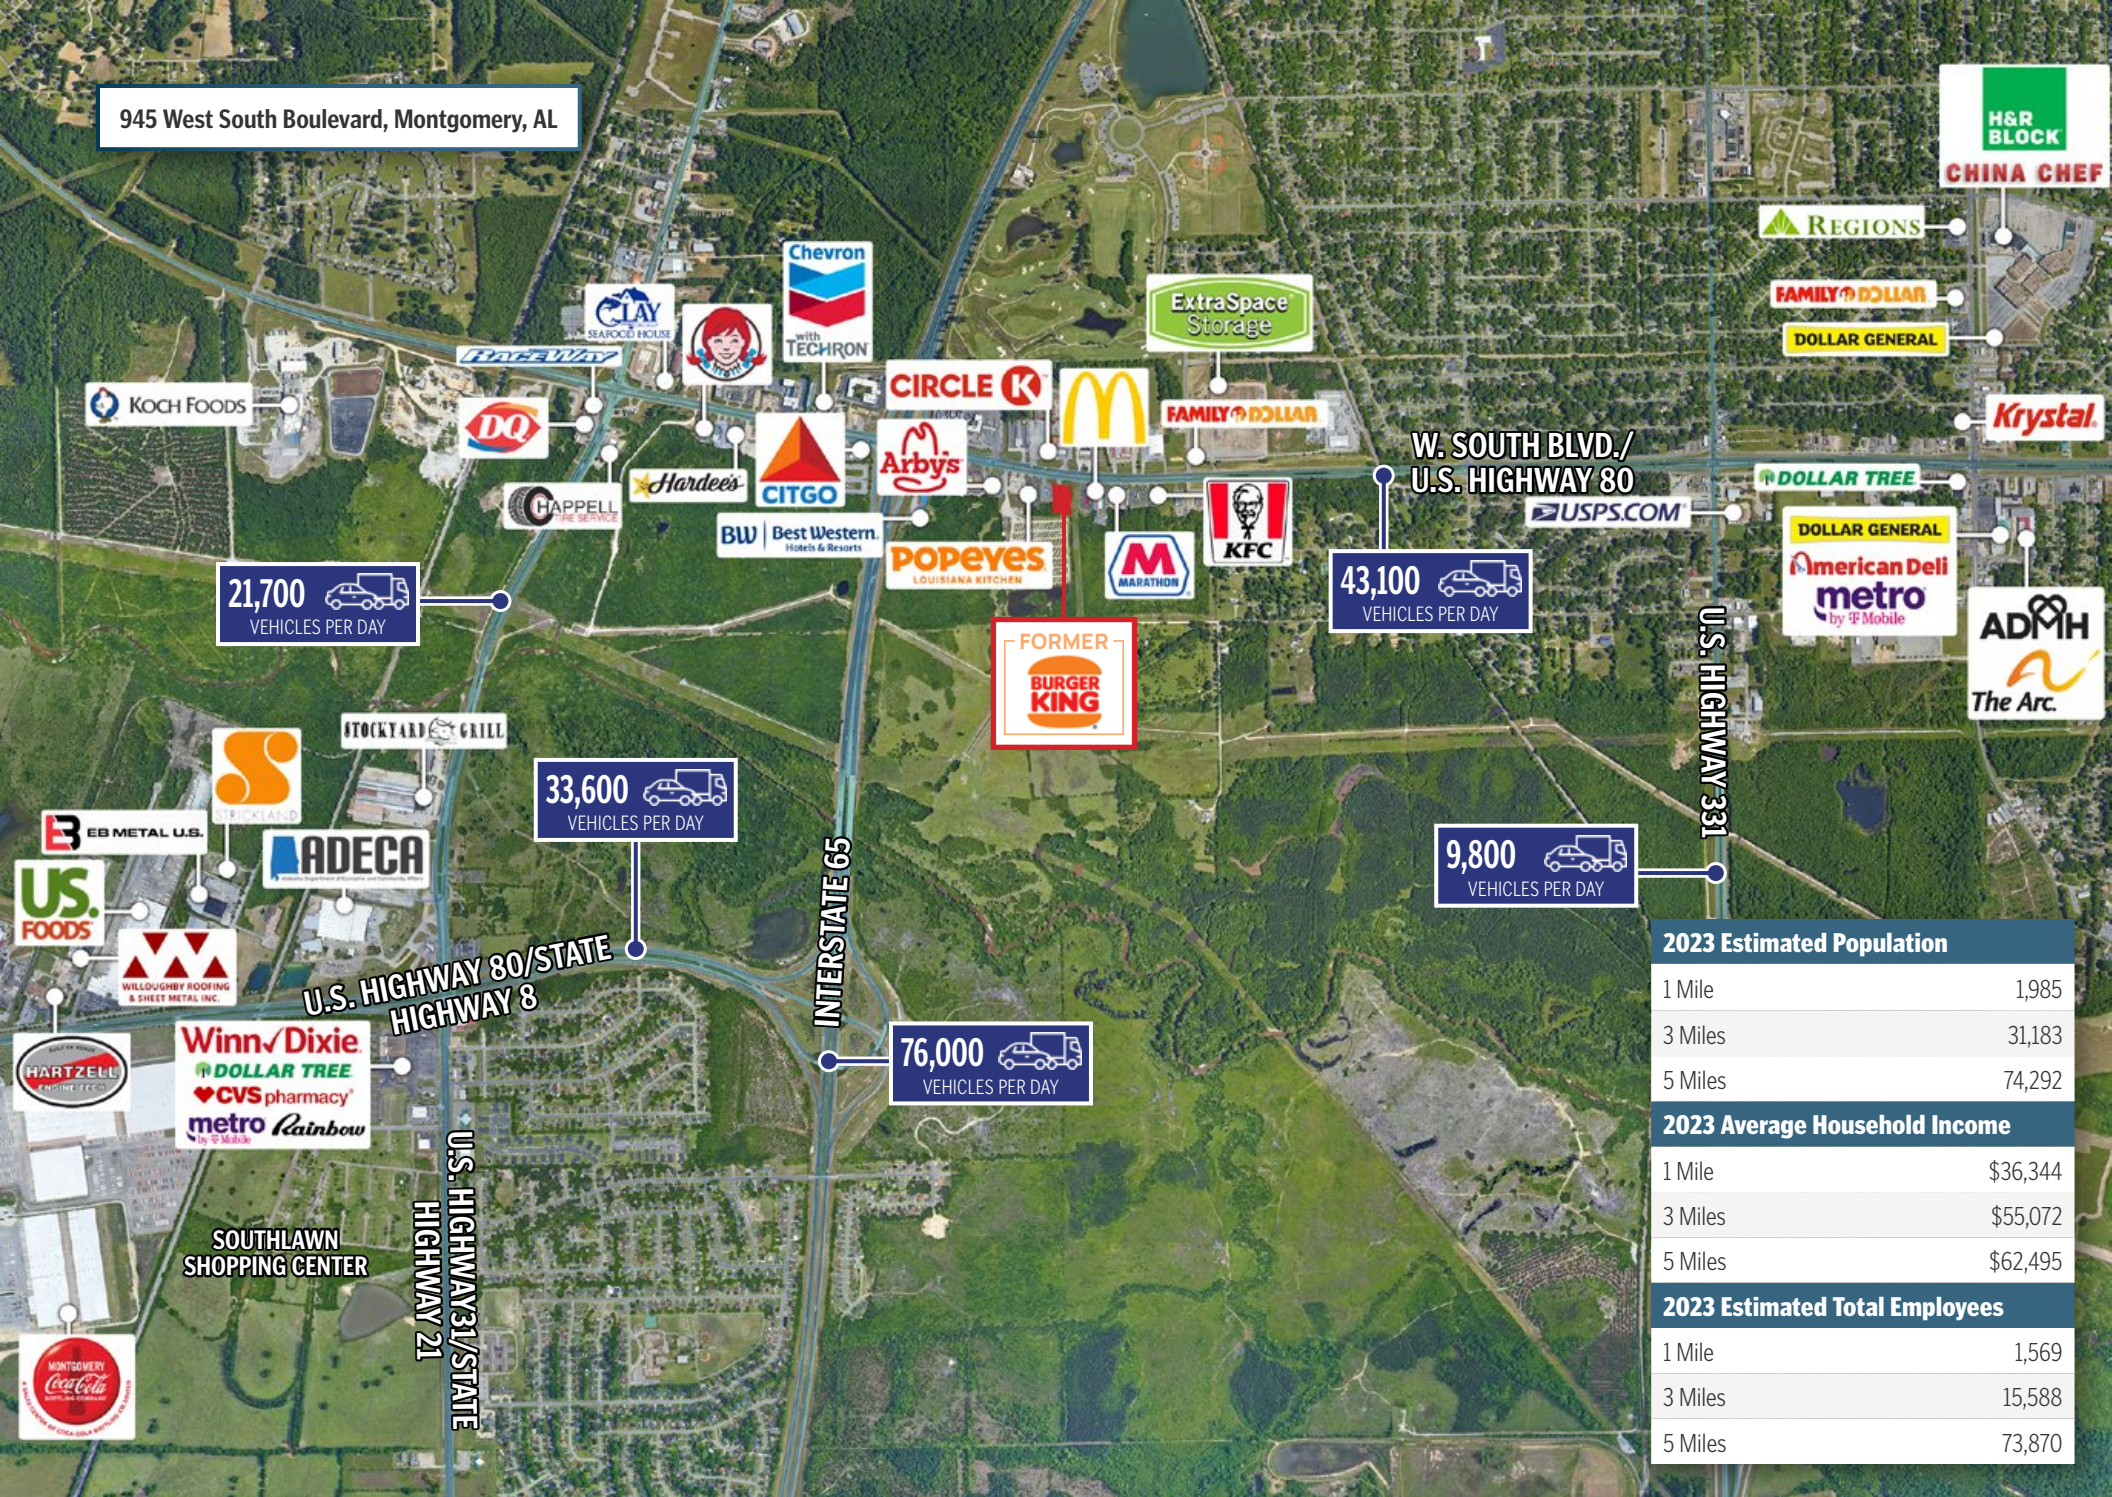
945 West South Boulevard, Montgomery, AL

H&R BLOCK
CHINA CHEF
REGIONS
FAMILY DOLLAR
DOLLAR GENERAL
Krystal
DOLLAR TREE
USPS.COM
DOLLAR GENERAL
American Deli
metro by T-Mobile
ADMH
The Arc.

Chevron with TECHRON
CLAY SEAFOOD HOUSE
RACEWAY
KOCH FOODS
DQ
CIRCLE K
ExtraSpace Storage
FAMILY DOLLAR
Hardee's
CITGO
Arby's
CHAPPELL TIRE SERVICE
BW Best Western Hotels & Resorts
POPEYES LOUISIANA KITCHEN
MARATHON
KFC

W. SOUTH BLVD./ U.S. HIGHWAY 80

21,700 VEHICLES PER DAY
43,100 VEHICLES PER DAY

FORMER BURGER KING

STOCKYARD GRILL
STRICKLAND
EB METAL U.S.
ADECA
US FOODS
WILLOUGHBY ROOFING & SHEET METAL INC.

33,600 VEHICLES PER DAY
9,800 VEHICLES PER DAY

INTERSTATE 65
U.S. HIGHWAY 331

U.S. HIGHWAY 80/STATE HIGHWAY 8

HARTZELL ENGINE TECH
Winn Dixie
DOLLAR TREE
CVS pharmacy
metro by T-Mobile
Rainbow

76,000 VEHICLES PER DAY

SOUTHLAWN SHOPPING CENTER
U.S. HIGHWAY31/STATE HIGHWAY 21
MONTGOMERY Coca-Cola

| 2023 Estimated Population | |
|---|---|
| 1 Mile | 1,985 |
| 3 Miles | 31,183 |
| 5 Miles | 74,292 |
| **2023 Average Household Income** | |
| 1 Mile | $36,344 |
| 3 Miles | $55,072 |
| 5 Miles | $62,495 |
| **2023 Estimated Total Employees** | |
| 1 Mile | 1,569 |
| 3 Miles | 15,588 |
| 5 Miles | 73,870 |